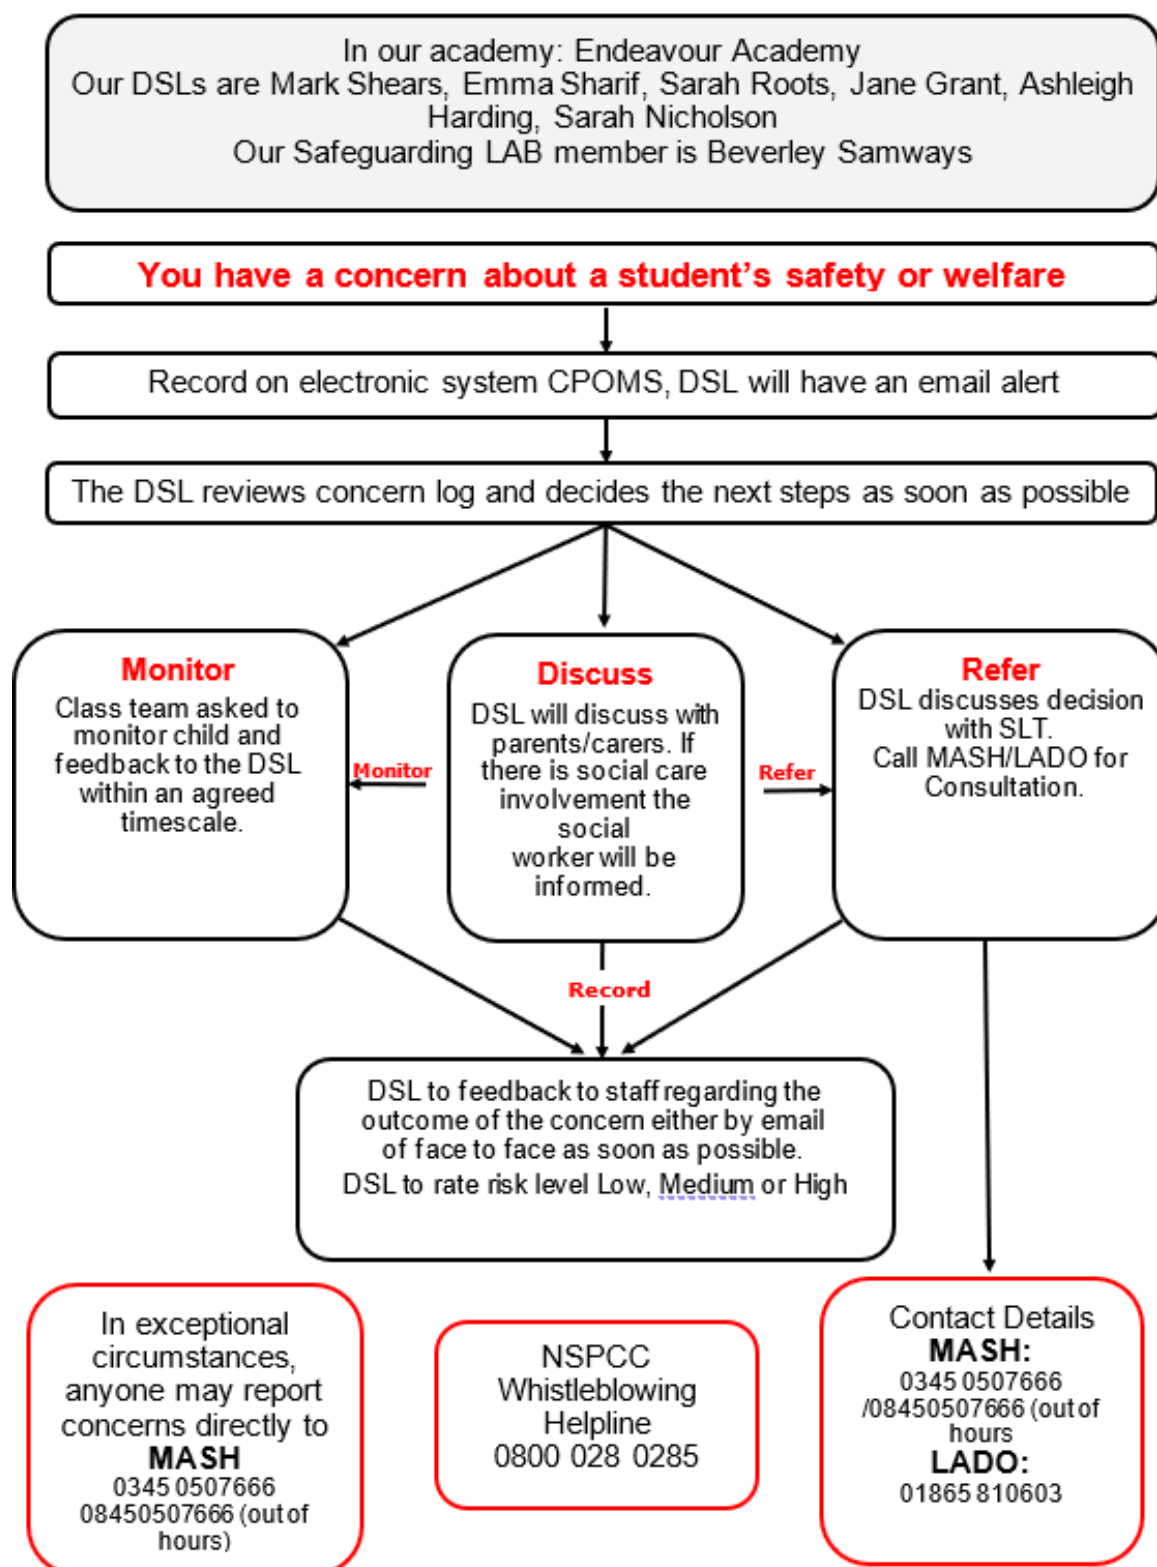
In our academy: Endeavour Academy
Our DSLs are Mark Shears, Emma Sharif, Sarah Roots, Jane Grant, Ashleigh Harding, Sarah Nicholson
Our Safeguarding LAB member is Beverley Samways

You have a concern about a student's safety or welfare

Record on electronic system CPOMS, DSL will have an email alert

The DSL reviews concern log and decides the next steps as soon as possible

Monitor
Class team asked to monitor child and feedback to the DSL within an agreed timescale.

Monitor

Discuss
DSL will discuss with parents/carers. If there is social care involvement the social worker will be informed.

Refer

Refer
DSL discusses decision with SLT.
Call MASH/LADO for Consultation.

Record

DSL to feedback to staff regarding the outcome of the concern either by email of face to face as soon as possible.
DSL to rate risk level Low, Medium or High

In exceptional circumstances, anyone may report concerns directly to
MASH
0345 0507666
08450507666 (out of hours)

NSPCC
Whistleblowing
Helpline
0800 028 0285

Contact Details
MASH:
0345 0507666
/08450507666 (out of hours
LADO:
01865 810603